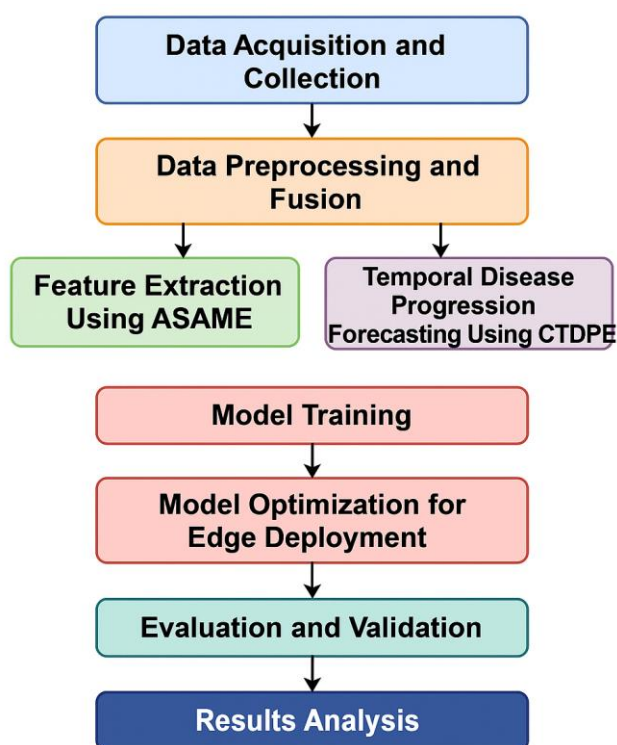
Data Acquisition and Collection

Data Preprocessing and Fusion

Feature Extraction Using ASAME

Temporal Disease Progression Forecasting Using CTDPE

Model Training

Model Optimization for Edge Deployment

Evaluation and Validation

Results Analysis